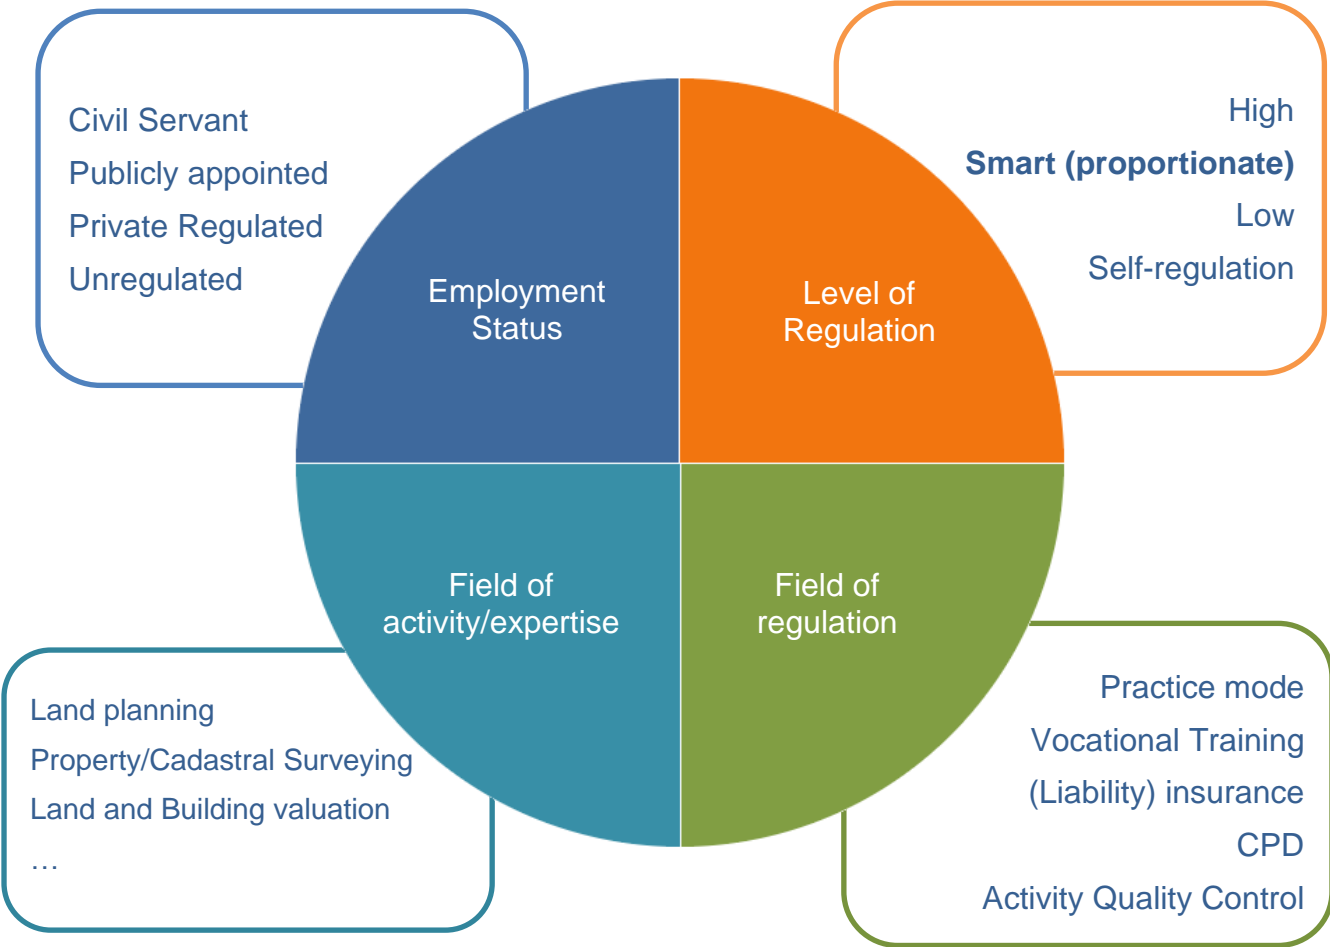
Civil Servant
Publicly appointed
Private Regulated
Unregulated

Employment Status

Level of Regulation

High
Smart (proportionate)
Low
Self-regulation

Field of activity/expertise

Field of regulation

Land planning
Property/Cadastral Surveying
Land and Building valuation
…

Practice mode
Vocational Training
(Liability) insurance
CPD
Activity Quality Control